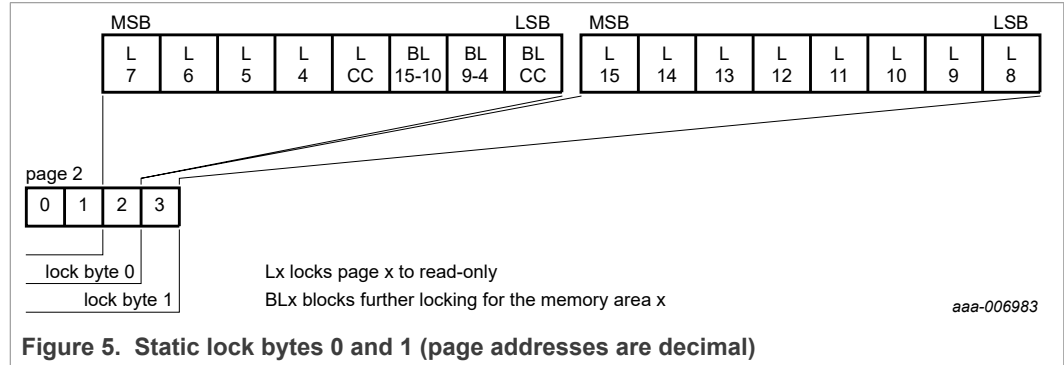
MSB LSB

| L 7 | L 6 | L 5 | L 4 | L CC | BL 15-10 | BL 9-4 | BL CC |
|---|---|---|---|---|---|---|---|

MSB LSB

| L 15 | L 14 | L 13 | L 12 | L 11 | L 10 | L 9 | L 8 |
|---|---|---|---|---|---|---|---|

page 2

| 0 | 1 | 2 | 3 |
|---|---|---|---|

lock byte 0
lock byte 1

Lx locks page x to read-only
BLx blocks further locking for the memory area x

aaa-006983

Figure 5. Static lock bytes 0 and 1 (page addresses are decimal)